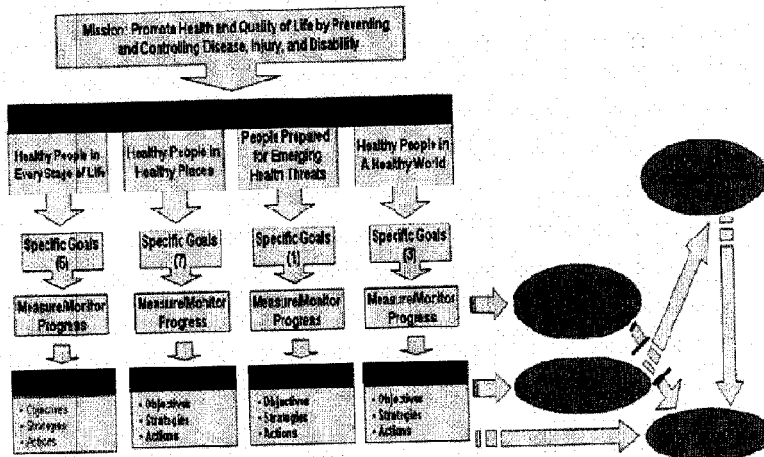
Mission: Promote Health and Quality of Life by Preventing and Controlling Disease, Injury, and Disability

Healthy People in Every Stage of Life

Healthy People in Healthy Places

People Prepared for Emerging Health Threats

Healthy People in A Healthy World

Specific Goals (6)

Specific Goals (7)

Specific Goals (1)

Specific Goals (3)

Measure/Monitor Progress

Measure/Monitor Progress

Measure/Monitor Progress

Measure/Monitor Progress

• Objectives
• Strategies
• Actions

• Objectives
• Strategies
• Actions

• Objectives
• Strategies
• Actions

• Objectives
• Strategies
• Actions